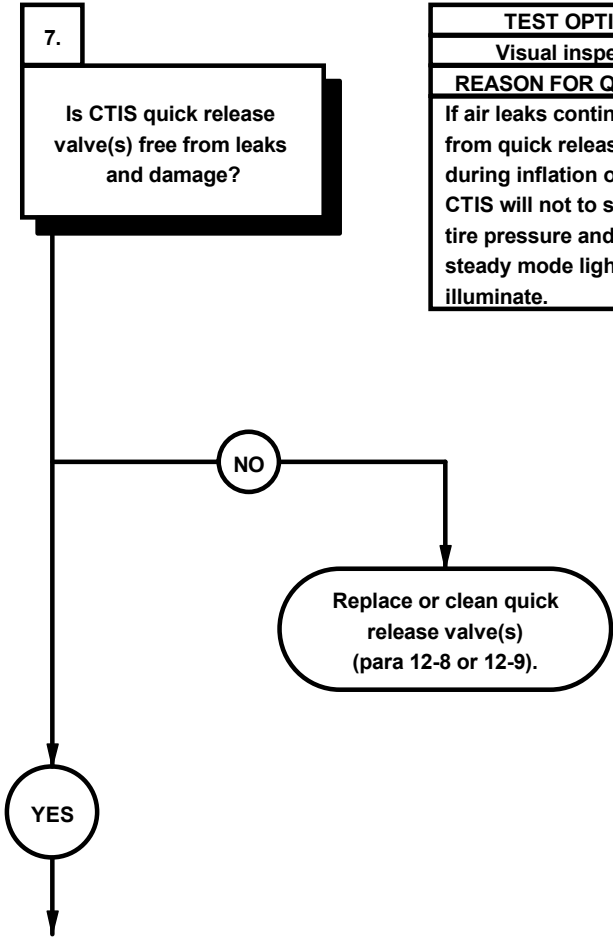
7.

Is CTIS quick release valve(s) free from leaks and damage?

| TEST OPTI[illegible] |
|---|
| Visual inspe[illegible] |
| REASON FOR Q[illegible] |
| If air leaks contin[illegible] from quick releas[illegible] during inflation o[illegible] CTIS will not to s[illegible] tire pressure and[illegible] steady mode ligh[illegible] illuminate. |

NO

Replace or clean quick release valve(s) (para 12-8 or 12-9).

YES